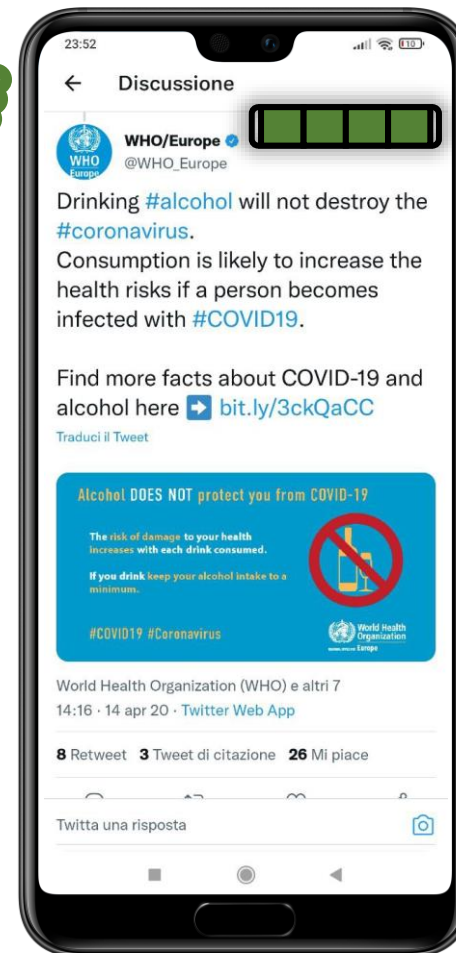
23:52

Discussione

WHO Europe

WHO/Europe
@WHO_Europe

Drinking #alcohol will not destroy the #coronavirus.
Consumption is likely to increase the health risks if a person becomes infected with #COVID19.

Find more facts about COVID-19 and alcohol here ➡️ bit.ly/3ckQaCC

Traduci il Tweet

Alcohol DOES NOT protect you from COVID-19

The risk of damage to your health increases with each drink consumed.

If you drink keep your alcohol intake to a minimum.

#COVID19 #Coronavirus

World Health Organization Europe

World Health Organization (WHO) e altri 7
14:16 · 14 apr 20 · Twitter Web App

8 Retweet 3 Tweet di citazione 26 Mi piace

Twitta una risposta